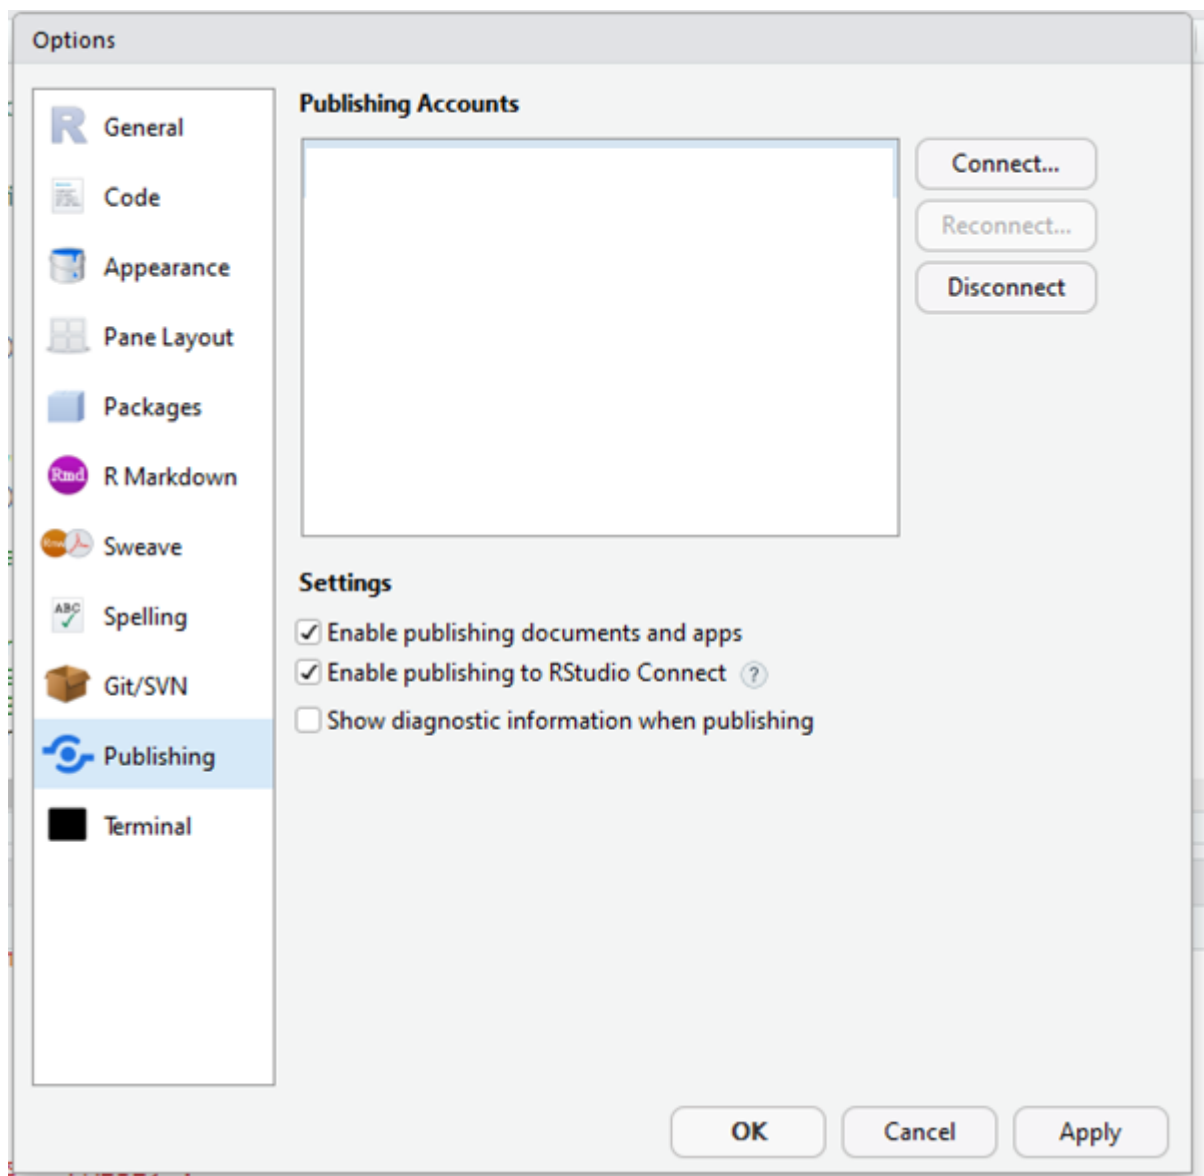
Options

General
Code
Appearance
Pane Layout
Packages
R Markdown
Sweave
Spelling
Git/SVN
Publishing
Terminal

Publishing Accounts

Connect...
Reconnect...
Disconnect

Settings

☑ Enable publishing documents and apps
☑ Enable publishing to RStudio Connect ?
☐ Show diagnostic information when publishing

OK
Cancel
Apply